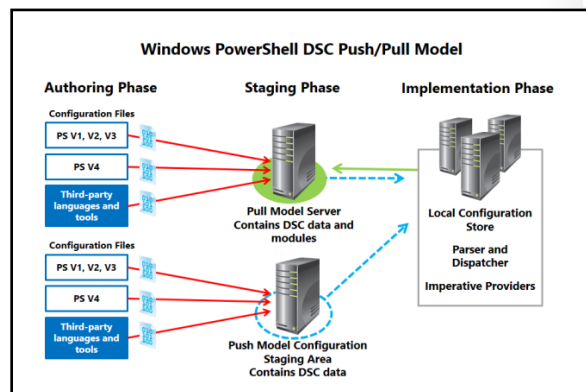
Windows PowerShell DSC Push/Pull Model

Authoring Phase

Staging Phase

Implementation Phase

Configuration Files

PS V1, V2, V3

PS V4

Third-party languages and tools

Pull Model Server Contains DSC data and modules

Local Configuration Store

Parser and Dispatcher

Imperative Providers

Configuration Files

PS V1, V2, V3

PS V4

Third-party languages and tools

Push Model Configuration Staging Area Contains DSC data